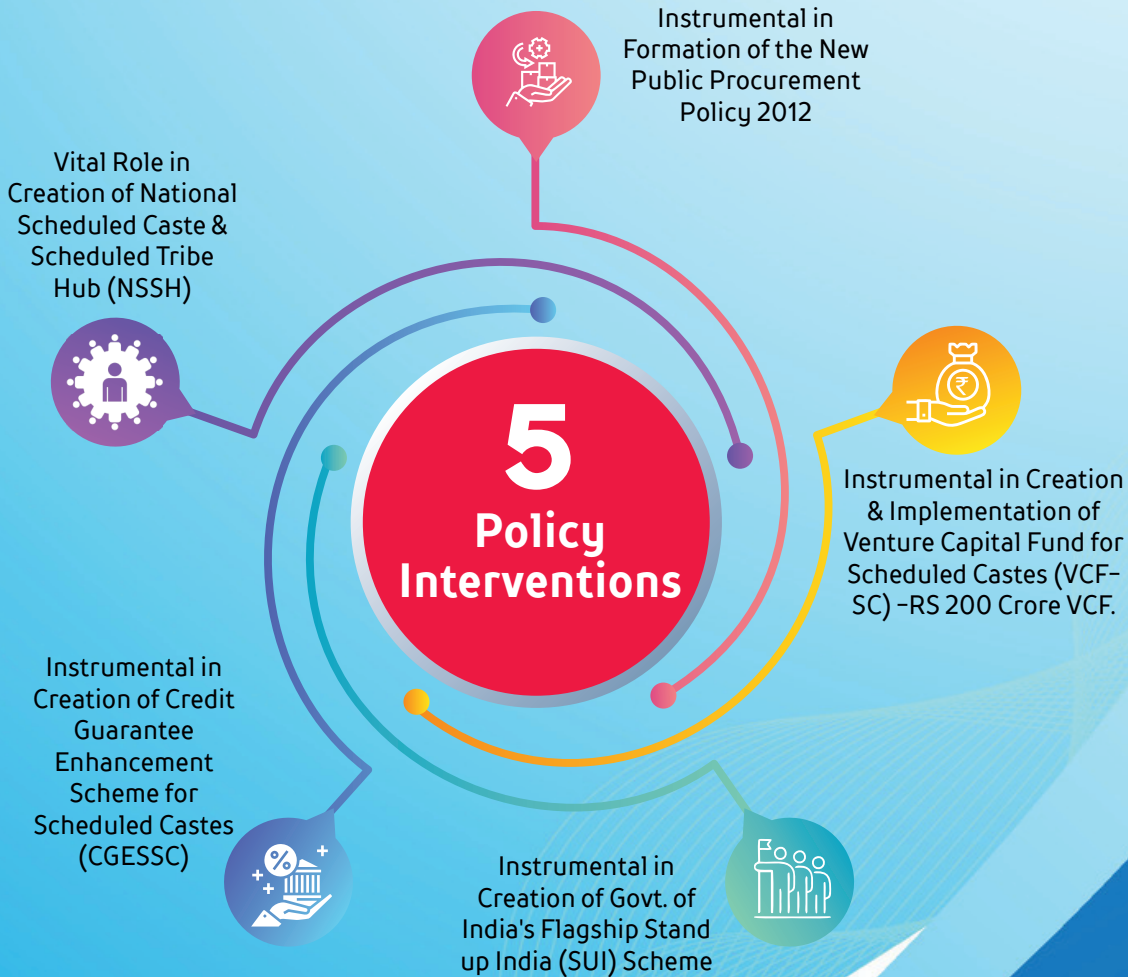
Instrumental in Formation of the New Public Procurement Policy 2012

Vital Role in Creation of National Scheduled Caste & Scheduled Tribe Hub (NSSH)

5
Policy Interventions

Instrumental in Creation & Implementation of Venture Capital Fund for Scheduled Castes (VCF-SC) -RS 200 Crore VCF.

Instrumental in Creation of Credit Guarantee Enhancement Scheme for Scheduled Castes (CGESSC)

Instrumental in Creation of Govt. of India's Flagship Stand up India (SUI) Scheme